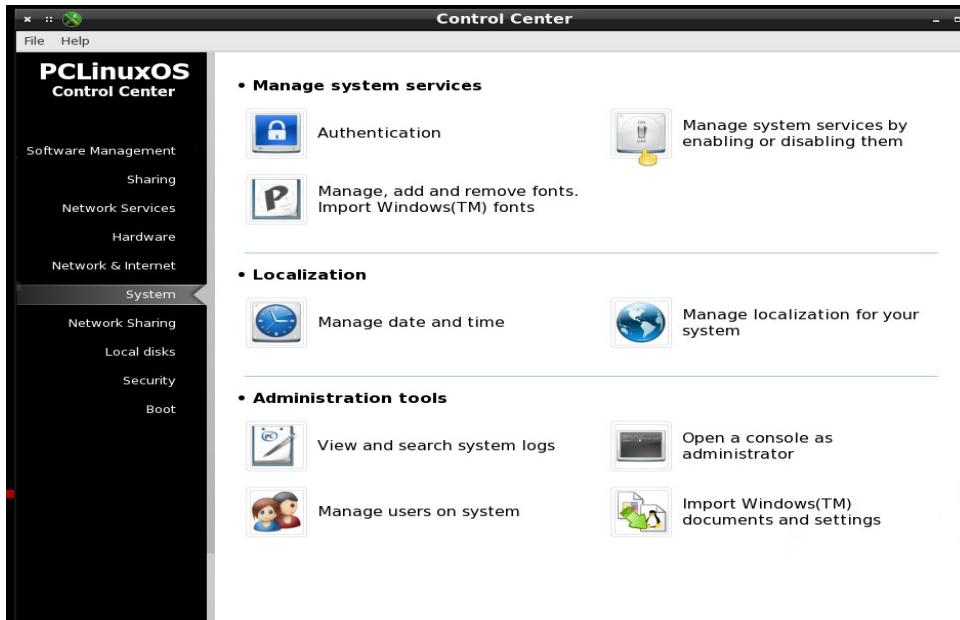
Control Center

File Help

PCLinuxOS
Control Center

Software Management
Sharing
Network Services
Hardware
Network & Internet
System
Network Sharing
Local disks
Security
Boot

• Manage system services

Authentication

Manage system services by enabling or disabling them

Manage, add and remove fonts. Import Windows(TM) fonts

• Localization

Manage date and time

Manage localization for your system

• Administration tools

View and search system logs

Open a console as administrator

Manage users on system

Import Windows(TM) documents and settings